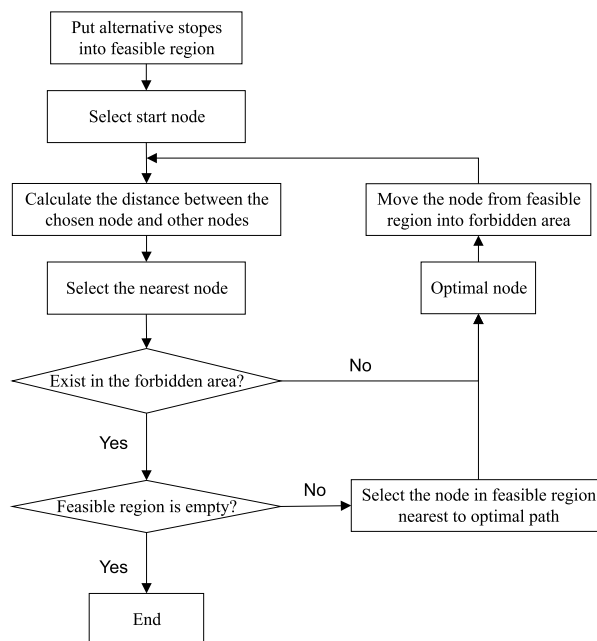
Put alternative stopes into feasible region

Select start node

Calculate the distance between the chosen node and other nodes

Move the node from feasible region into forbidden area

Select the nearest node

Optimal node

Exist in the forbidden area?

No

Yes

Feasible region is empty?

No

Select the node in feasible region nearest to optimal path

Yes

End